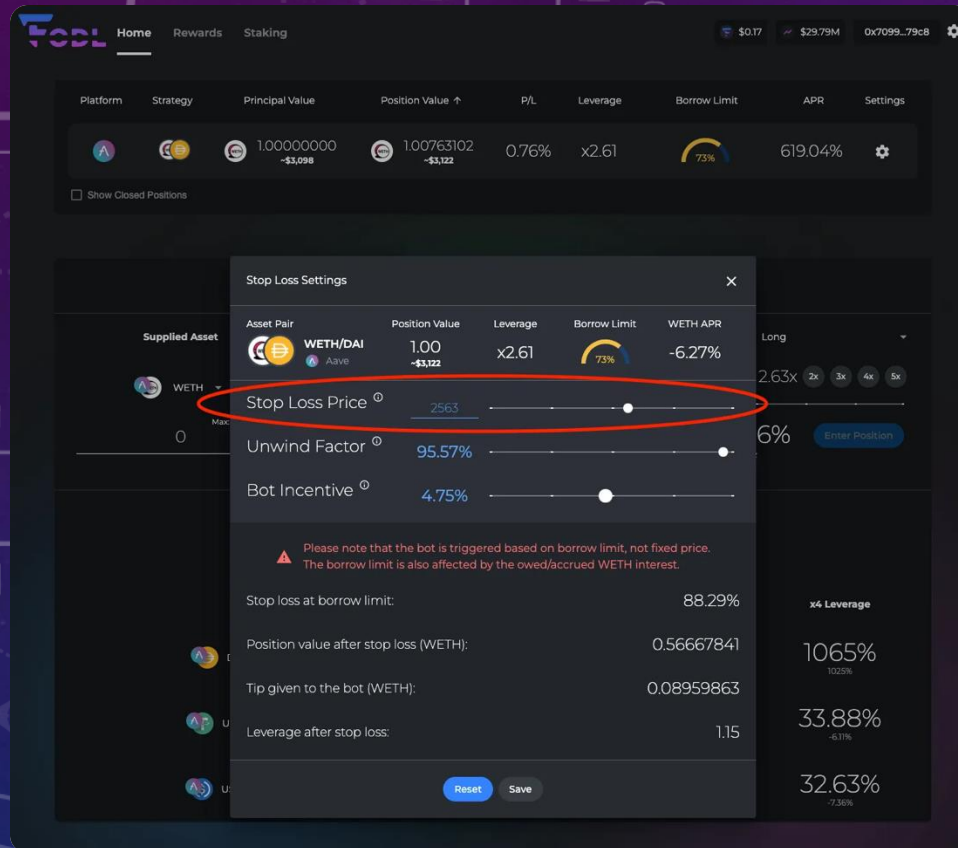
FODL Home Rewards Staking

$0.17 $29.79M 0x7099...79c8

| Platform | Strategy | Principal Value | Position Value ↑ | P/L | Leverage | Borrow Limit | APR | Settings |
|---|---|---|---|---|---|---|---|---|
| | | 1.00000000 ~$3,098 | 1.00763102 ~$3,122 | 0.76% | x2.61 | 73% | 619.04% | |

Show Closed Positions

Supplied Asset

WETH

Max

0

Long

2.63x 2x 3x 4x 5x

6% Enter Position

x4 Leverage

1065%
1025%

33.88%
-6.11%

32.63%
-7.36%

Stop Loss Settings

| Asset Pair | Position Value | Leverage | Borrow Limit | WETH APR |
|---|---|---|---|---|
| WETH/DAI Aave | 1.00 ~$3,122 | x2.61 | 73% | -6.27% |

Stop Loss Price 2563

Unwind Factor 95.57%

Bot Incentive 4.75%

Please note that the bot is triggered based on borrow limit, not fixed price. The borrow limit is also affected by the owed/accrued WETH interest.

Stop loss at borrow limit: 88.29%

Position value after stop loss (WETH): 0.56667841

Tip given to the bot (WETH): 0.08959863

Leverage after stop loss: 1.15

Reset Save